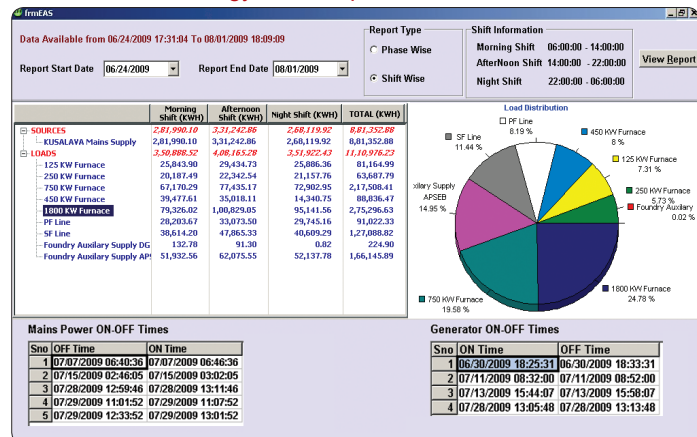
frmEAS

Data Available from 06/24/2009 17:31:04 To 08/01/2009 18:09:09

Report Start Date 06/24/2009
Report End Date 08/01/2009

Report Type
Phase Wise
Shift Wise

Shift Information
Morning Shift 06:00:00 - 14:00:00
AfterNoon Shift 14:00:00 - 22:00:00
Night Shift 22:00:00 - 06:00:00

View Report

| | Morning Shift (KWH) | Afternoon Shift (KWH) | Night Shift (KWH) | TOTAL (KWH) |
|---|---|---|---|---|
| SOURCES | 2,81,990.10 | 3,31,242.86 | 2,68,119.92 | 8,81,352.88 |
| KUSALAVA Mains Supply | 2,81,990.10 | 3,31,242.86 | 2,68,119.92 | 8,81,352.88 |
| LOADS | 3,50,888.52 | 4,08,165.28 | 3,51,922.43 | 11,10,976.23 |
| 125 KW Furnace | 25,843.90 | 29,434.73 | 25,886.36 | 81,164.99 |
| 250 KW Furnace | 20,187.49 | 22,342.54 | 21,157.76 | 63,687.79 |
| 750 KW Furnace | 67,170.29 | 77,435.17 | 72,902.95 | 2,17,508.41 |
| 450 KW Furnace | 39,477.61 | 35,018.11 | 14,340.75 | 88,836.47 |
| 1800 KW Furnace | 79,326.02 | 1,00,829.05 | 95,141.56 | 2,75,296.63 |
| PF Line | 28,203.67 | 33,073.50 | 29,745.16 | 91,022.33 |
| SF Line | 38,614.20 | 47,865.33 | 40,609.29 | 1,27,088.82 |
| Foundry Auxilary Supply DG | 132.78 | 91.30 | 0.82 | 224.90 |
| Foundry Auxilary Supply AP | 51,932.56 | 62,075.55 | 52,137.78 | 1,66,145.89 |

Load Distribution
PF Line 8.19 %
450 KW Furnace 8 %
SF Line 11.44 %
125 KW Furnace 7.31 %
250 KW Furnace 5.73 %
Foundry Auxilary 0.02 %
xilary Supply APSEB 14.95 %
1800 KW Furnace 24.78 %
750 KW Furnace 19.58 %

Mains Power ON-OFF Times

| Sno | OFF Time | ON Time |
|---|---|---|
| 1 | 07/07/2009 06:40:36 | 07/07/2009 06:46:36 |
| 2 | 07/15/2009 02:46:05 | 07/15/2009 03:02:05 |
| 3 | 07/28/2009 12:59:46 | 07/28/2009 13:11:46 |
| 4 | 07/29/2009 11:01:52 | 07/29/2009 11:07:52 |
| 5 | 07/29/2009 12:33:52 | 07/29/2009 13:01:52 |

Generator ON-OFF Times

| Sno | ON Time | OFF Time |
|---|---|---|
| 1 | 06/30/2009 18:25:31 | 06/30/2009 18:33:31 |
| 2 | 07/11/2009 08:32:00 | 07/11/2009 08:52:00 |
| 3 | 07/13/2009 15:44:07 | 07/13/2009 15:58:07 |
| 4 | 07/28/2009 13:05:48 | 07/28/2009 13:13:48 |